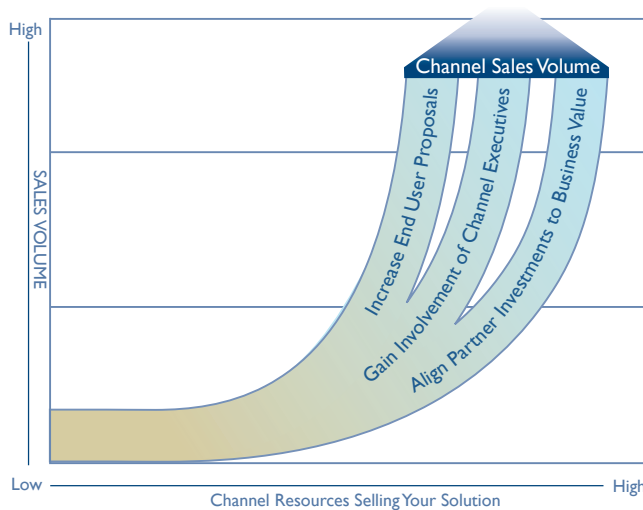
High

SALES VOLUME

Channel Sales Volume

Increase End User Proposals

Gain Involvement of Channel Executives

Align Partner Investments to Business Value

Low

High

Channel Resources Selling Your Solution